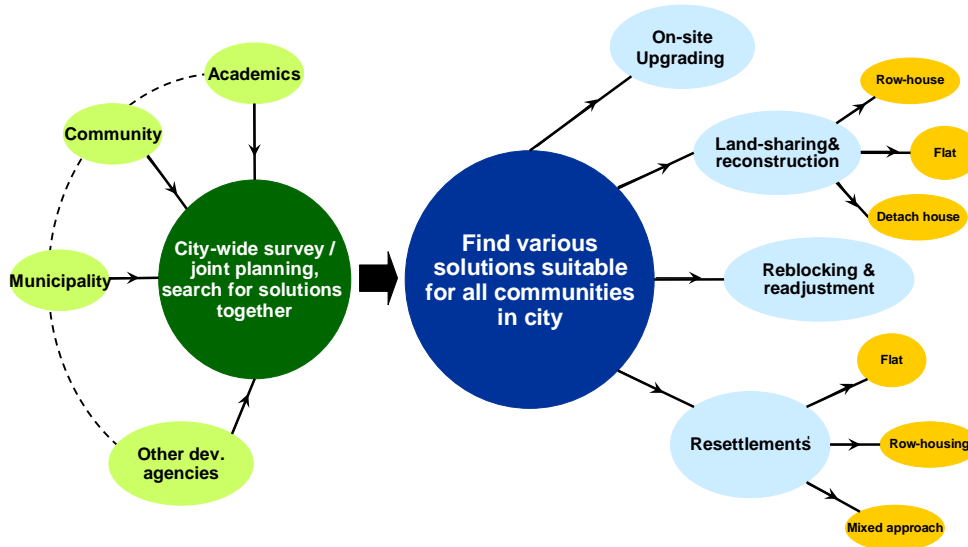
Academics

Community

Municipality

Other dev. agencies

City-wide survey / joint planning, search for solutions together

Find various solutions suitable for all communities in city

On-site Upgrading

Land-sharing& reconstruction

Row-house

Flat

Detach house

Reblocking & readjustment

Resettlements

Flat

Row-housing

Mixed approach